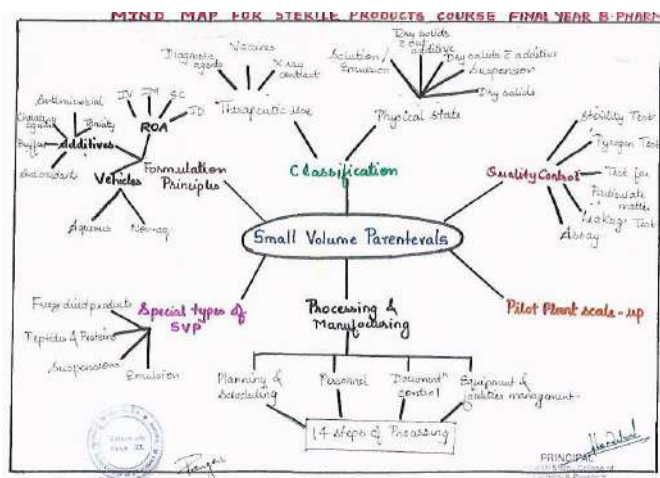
MIND MAP FOR STERILE PRODUCTS COURSE FINAL YEAR B.PHARM

Small Volume Parenterals

Classification

Therapeutic Use

Diagnostic agents

Vaccines

X-ray contrast

Physical state

Solution / Emulsion

Dry solids & other additive

Dry solids & additive

Suspension

Dry solids

Formulation Principles

ROA

IV

IM

SC

ID

Additives

Antimicrobial

Chelating agents

Tonicity

Buffer

Antioxidant

Vehicles

Aqueous

Non-aq

Quality Control

Sterility Test

Pyrogen Test

Test for Particulate matter

Leakage Test

Assay

Special types of SVP

Freeze dried products

Peptides & Proteins

Suspensions

Emulsion

Processing & Manufacturing

Planning & Scheduling

Personnel

Documentⁿ control

Equipment & facilities management

14 steps of Processing

Pilot Plant scale-up

PRINCIPAL

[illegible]